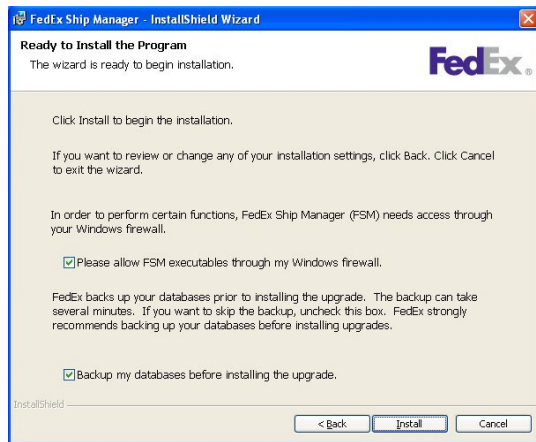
FedEx Ship Manager - InstallShield Wizard

Ready to Install the Program

The wizard is ready to begin installation.

FedEx.

Click Install to begin the installation.

If you want to review or change any of your installation settings, click Back. Click Cancel to exit the wizard.

In order to perform certain functions, FedEx Ship Manager (FSM) needs access through your Windows firewall.

Please allow FSM executables through my Windows firewall.

FedEx backs up your databases prior to installing the upgrade. The backup can take several minutes. If you want to skip the backup, uncheck this box. FedEx strongly recommends backing up your databases before installing upgrades.

Backup my databases before installing the upgrade.

InstallShield

< Back | Install | Cancel